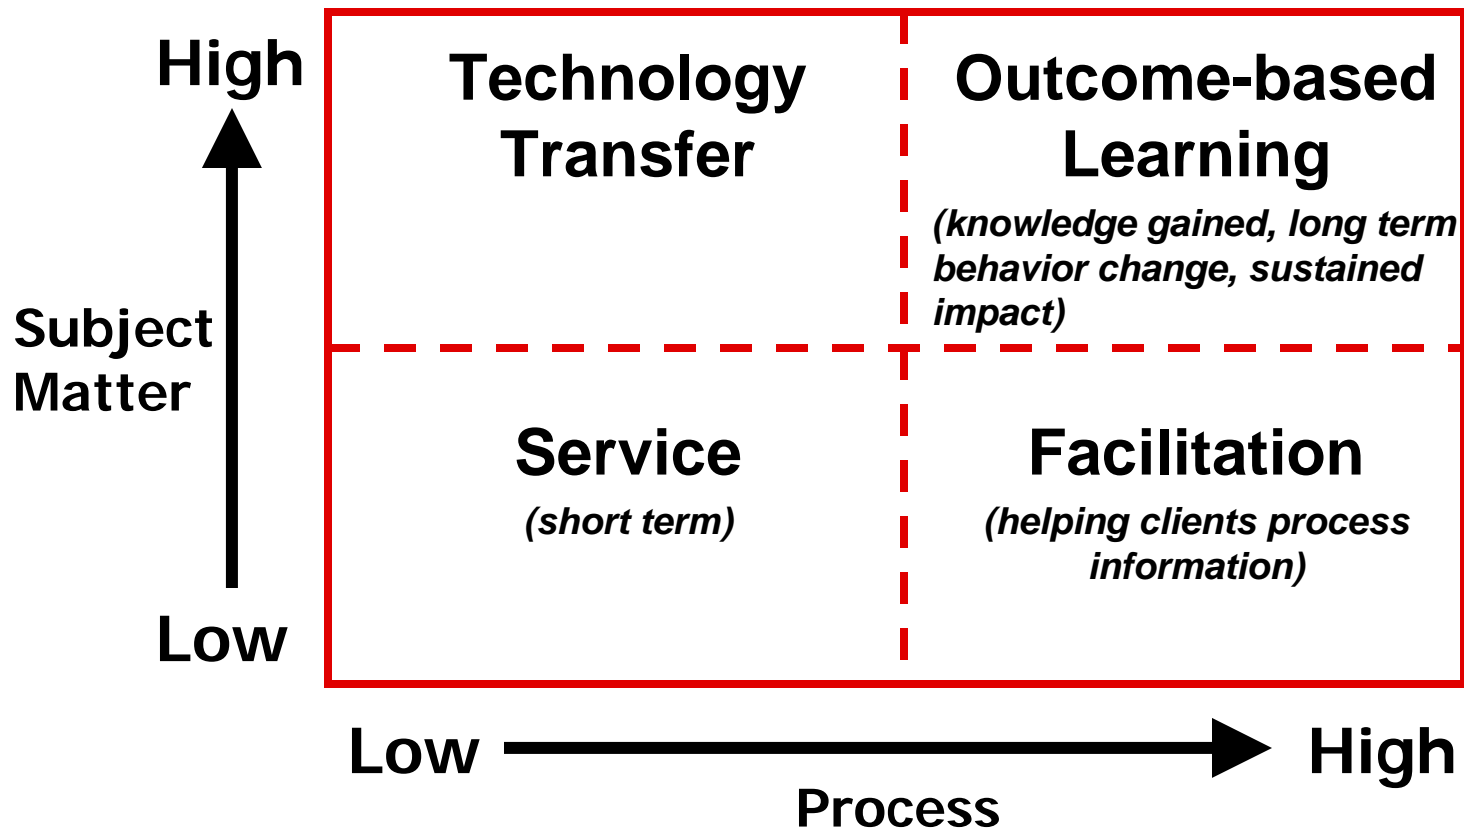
High

Subject Matter

Low

Technology Transfer

Outcome-based Learning

(knowledge gained, long term behavior change, sustained impact)

Service

(short term)

Facilitation

(helping clients process information)

Low

High

Process